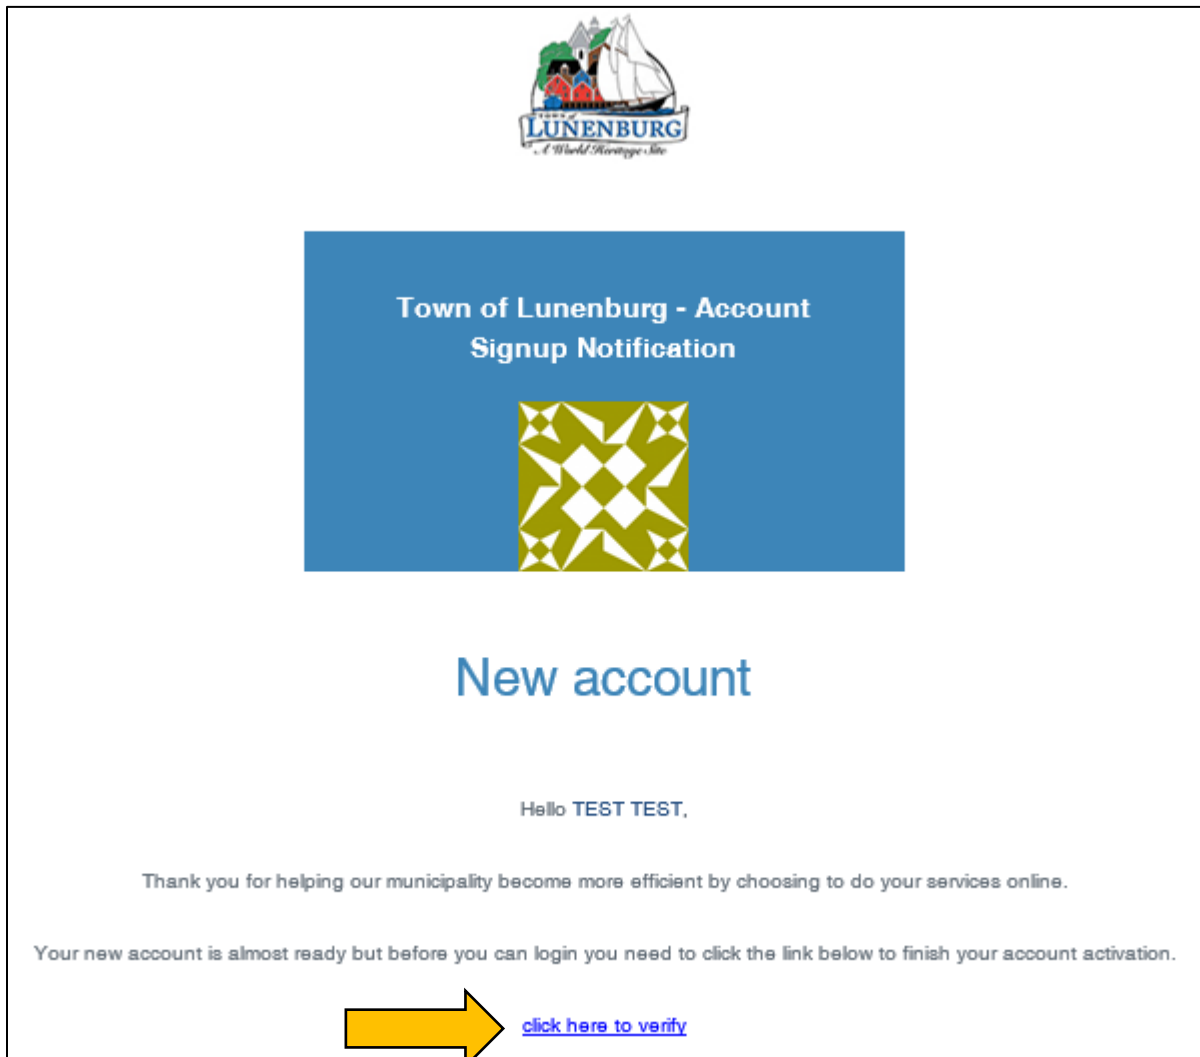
Town of
LUNENBURG
A World Heritage Site

Town of Lunenburg - Account Signup Notification

New account

Hello TEST TEST,

Thank you for helping our municipality become more efficient by choosing to do your services online.

Your new account is almost ready but before you can login you need to click the link below to finish your account activation.

click here to verify